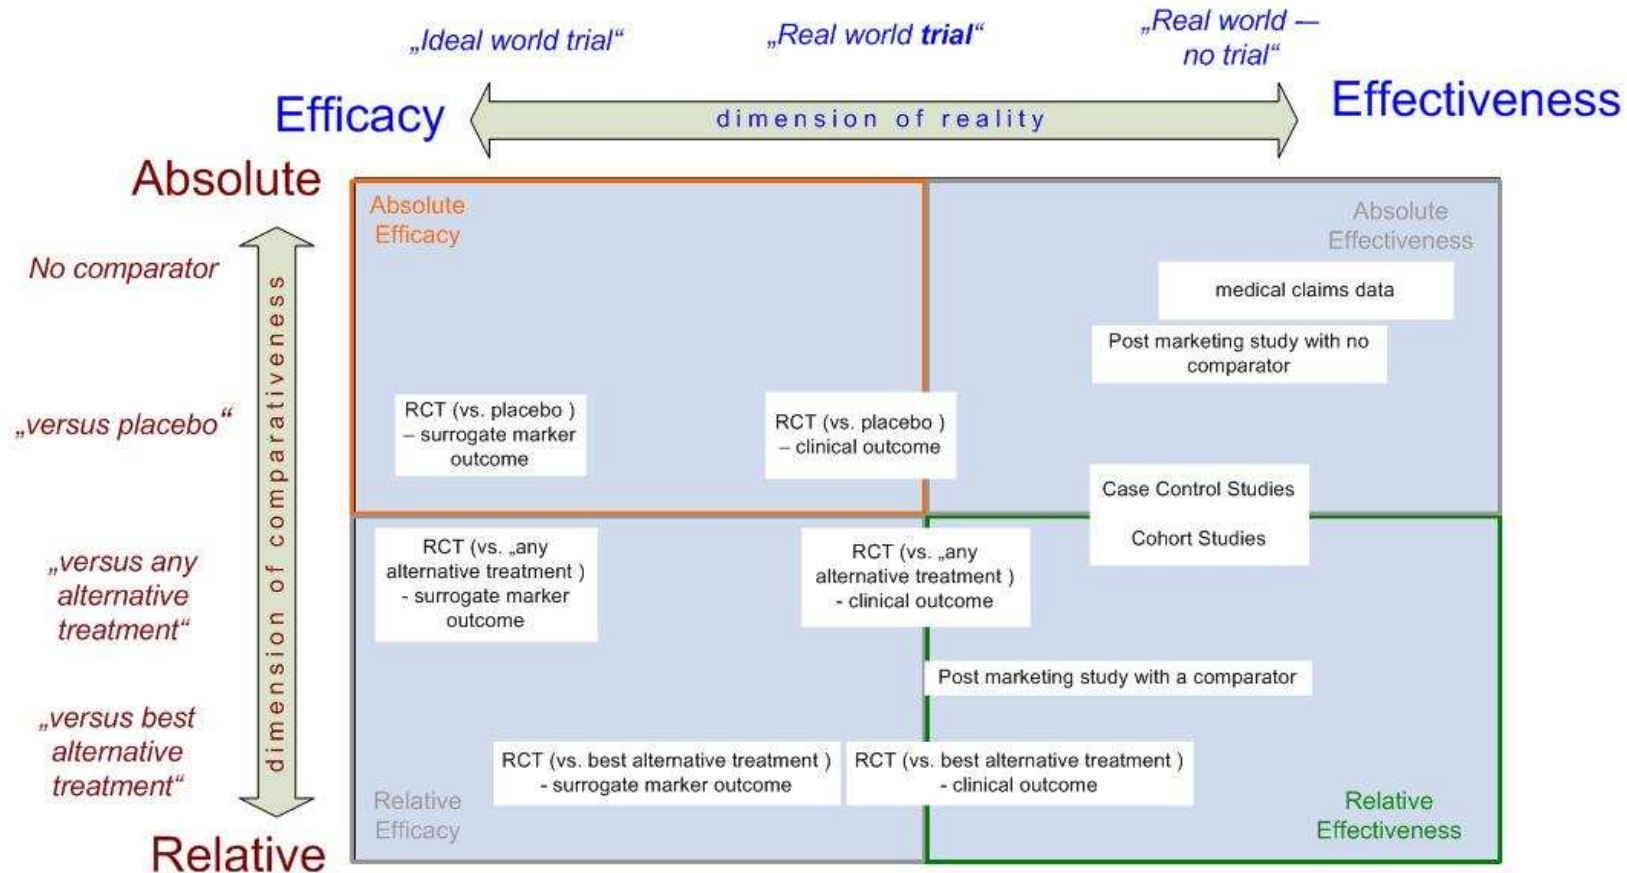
„Ideal world trial“

„Real world trial“

„Real world — no trial“

Efficacy

dimension of reality

Effectiveness

Absolute

No comparator

„versus placebo“

„versus any alternative treatment“

„versus best alternative treatment“

Relative

dimension of comparativeness

Absolute Efficacy

Absolute Effectiveness

medical claims data

Post marketing study with no comparator

RCT (vs. placebo ) – surrogate marker outcome

RCT (vs. placebo ) – clinical outcome

Case Control Studies

Cohort Studies

RCT (vs. „any alternative treatment ) - surrogate marker outcome

RCT (vs. „any alternative treatment ) - clinical outcome

Post marketing study with a comparator

RCT (vs. best alternative treatment ) - surrogate marker outcome

RCT (vs. best alternative treatment ) - clinical outcome

Relative Efficacy

Relative Effectiveness